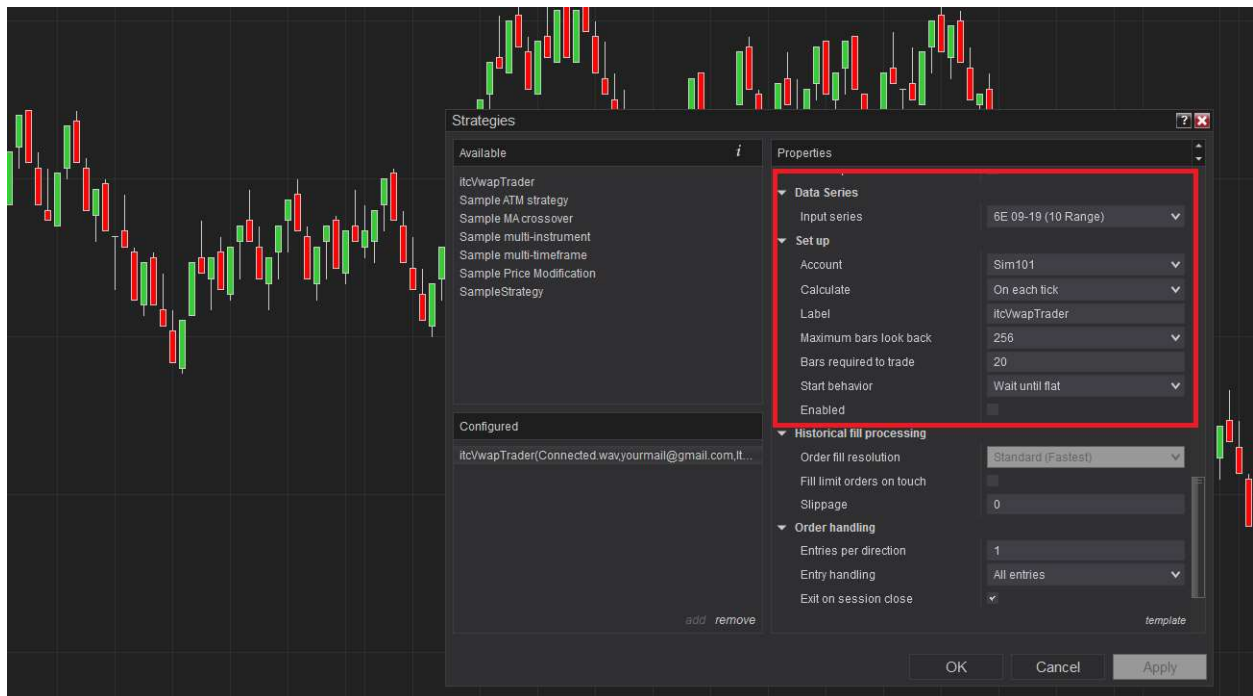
Strategies

Available

itcVwapTrader
Sample ATM strategy
Sample MA crossover
Sample multi-instrument
Sample multi-timeframe
Sample Price Modification
SampleStrategy

Configured

itcVwapTrader(Connected.wav,yourmail@gmail.com,It...

add remove

Properties

Data Series
Input series | 6E 09-19 (10 Range)
Set up
Account | Sim101
Calculate | On each tick
Label | itcVwapTrader
Maximum bars look back | 256
Bars required to trade | 20
Start behavior | Wait until flat
Enabled
Historical fill processing
Order fill resolution | Standard (Fastest)
Fill limit orders on touch
Slippage | 0
Order handling
Entries per direction | 1
Entry handling | All entries
Exit on session close

template

OK Cancel Apply